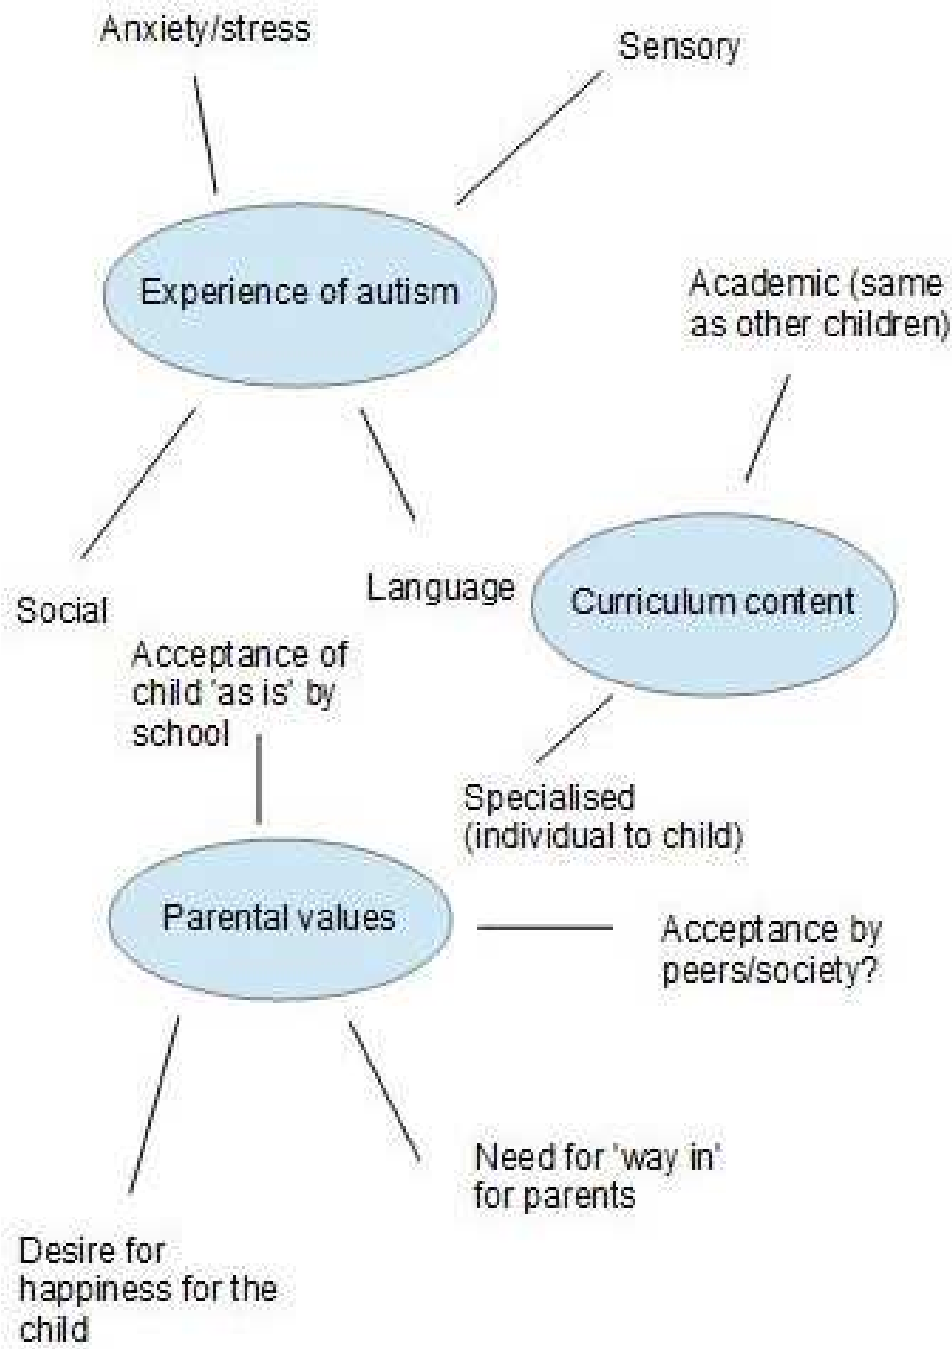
Anxiety/stress

Sensory

Experience of autism

Academic (same as other children)

Social

Language

Curriculum content

Acceptance of child 'as is' by school

Specialised (individual to child)

Parental values

Acceptance by peers/society?

Need for 'way in' for parents

Desire for happiness for the child